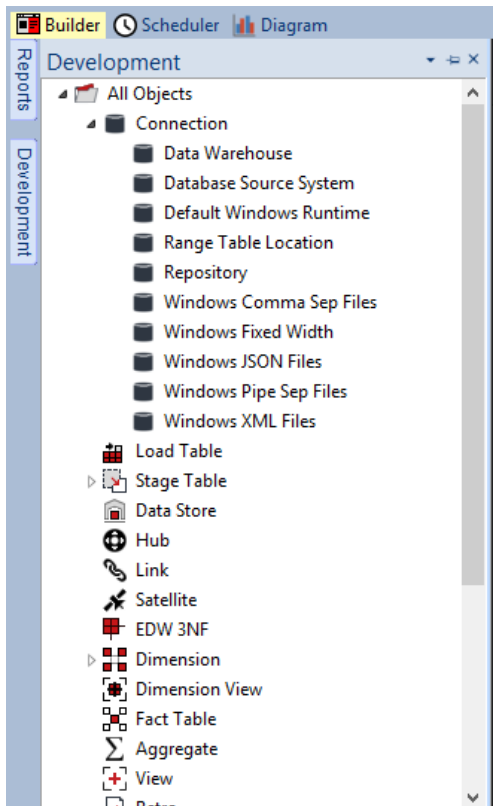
Builder Scheduler Diagram

Reports

Development

Development

All Objects
Connection
Data Warehouse
Database Source System
Default Windows Runtime
Range Table Location
Repository
Windows Comma Sep Files
Windows Fixed Width
Windows JSON Files
Windows Pipe Sep Files
Windows XML Files
Load Table
Stage Table
Data Store
Hub
Link
Satellite
EDW 3NF
Dimension
Dimension View
Fact Table
Aggregate
View
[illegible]